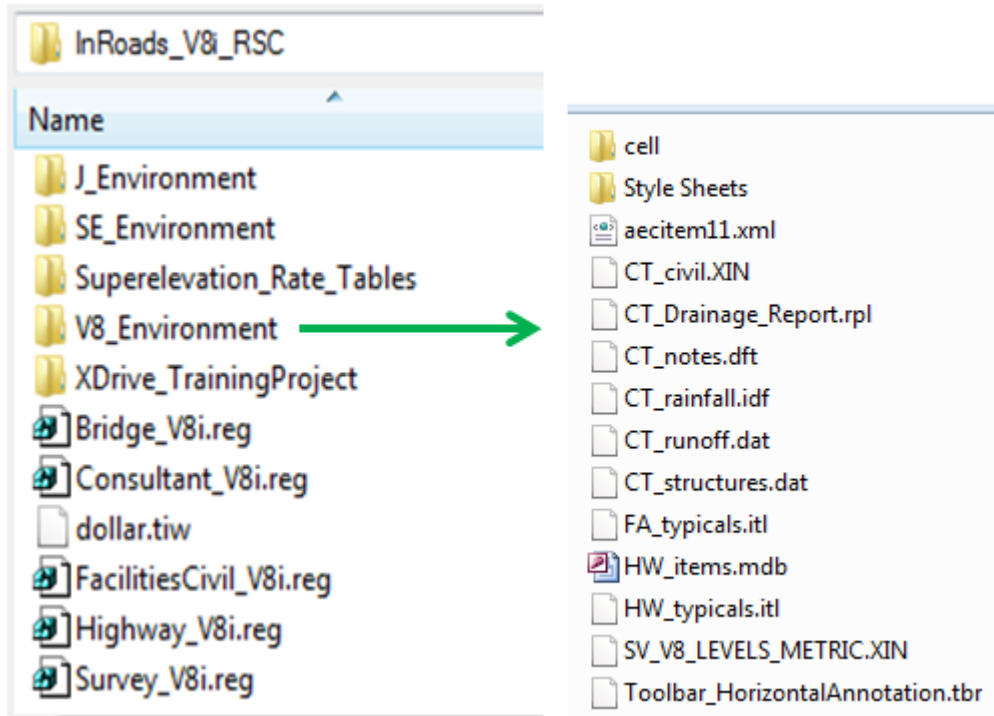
InRoads_V8i_RSC

Name

J_Environment
SE_Environment
Superelevation_Rate_Tables
V8_Environment
XDrive_TrainingProject
Bridge_V8i.reg
Consultant_V8i.reg
dollar.tiw
FacilitiesCivil_V8i.reg
Highway_V8i.reg
Survey_V8i.reg

cell
Style Sheets
aecitem11.xml
CT_civil.XIN
CT_Drainage_Report.rpl
CT_notes.dft
CT_rainfall.idf
CT_runoff.dat
CT_structures.dat
FA_typicals.itl
HW_items.mdb
HW_typicals.itl
SV_V8_LEVELS_METRIC.XIN
Toolbar_HorizontalAnnotation.tbr